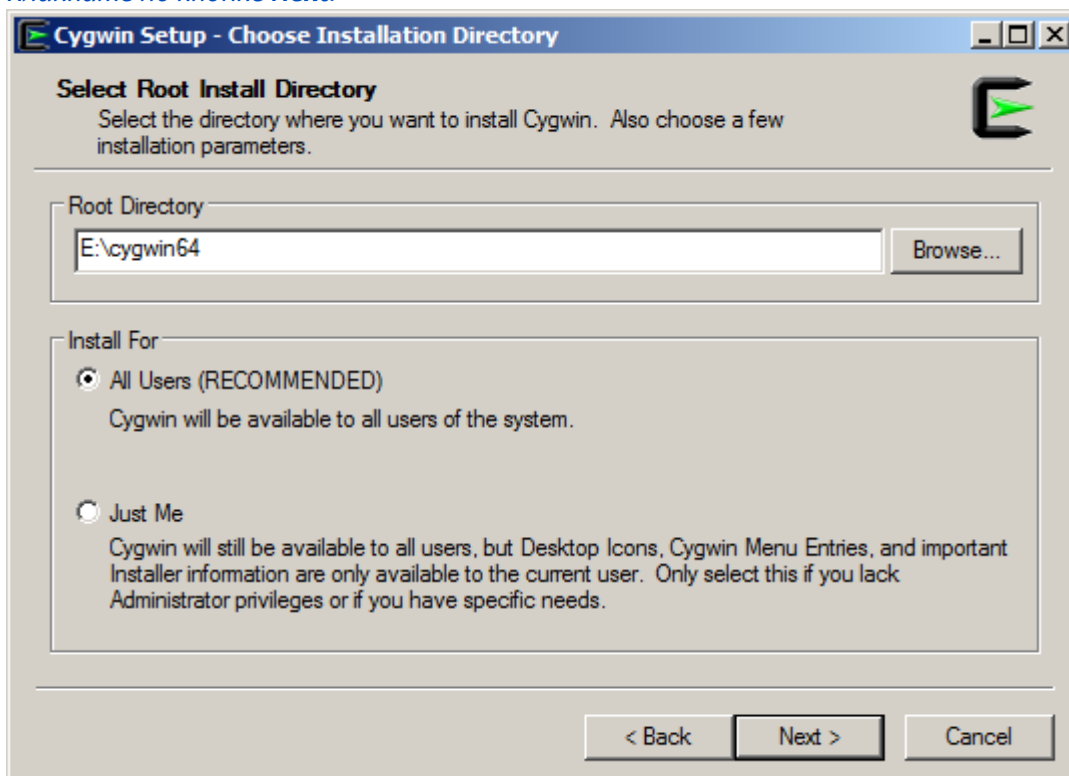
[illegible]

Cygwin Setup - Choose Installation Directory

Select Root Install Directory
Select the directory where you want to install Cygwin. Also choose a few installation parameters.

Root Directory
E:\cygwin64
Browse...

Install For
All Users (RECOMMENDED)
Cygwin will be available to all users of the system.

Just Me
Cygwin will still be available to all users, but Desktop Icons, Cygwin Menu Entries, and important Installer information are only available to the current user. Only select this if you lack Administrator privileges or if you have specific needs.

< Back
Next >
Cancel